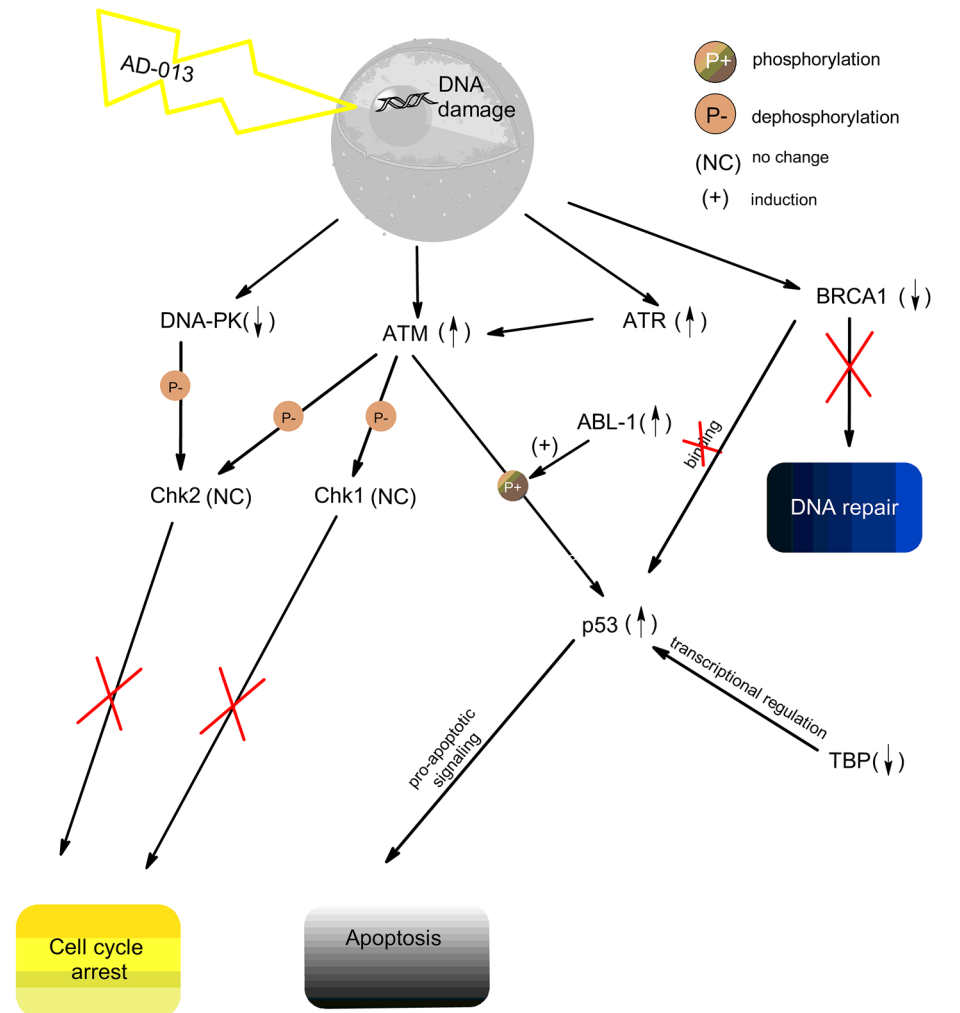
AD-013

DNA damage

P+ phosphorylation

P- dephosphorylation

(NC) no change

(+) induction

DNA-PK(↓)

ATM (↑)

ATR (↑)

BRCA1 (↓)

P-

P-

P-

ABL-1(↑)

(+)

P+

binding

Chk2 (NC)

Chk1 (NC)

DNA repair

p53 (↑)

transcriptional regulation

pro-apoptotic signaling

TBP(↓)

Cell cycle arrest

Apoptosis